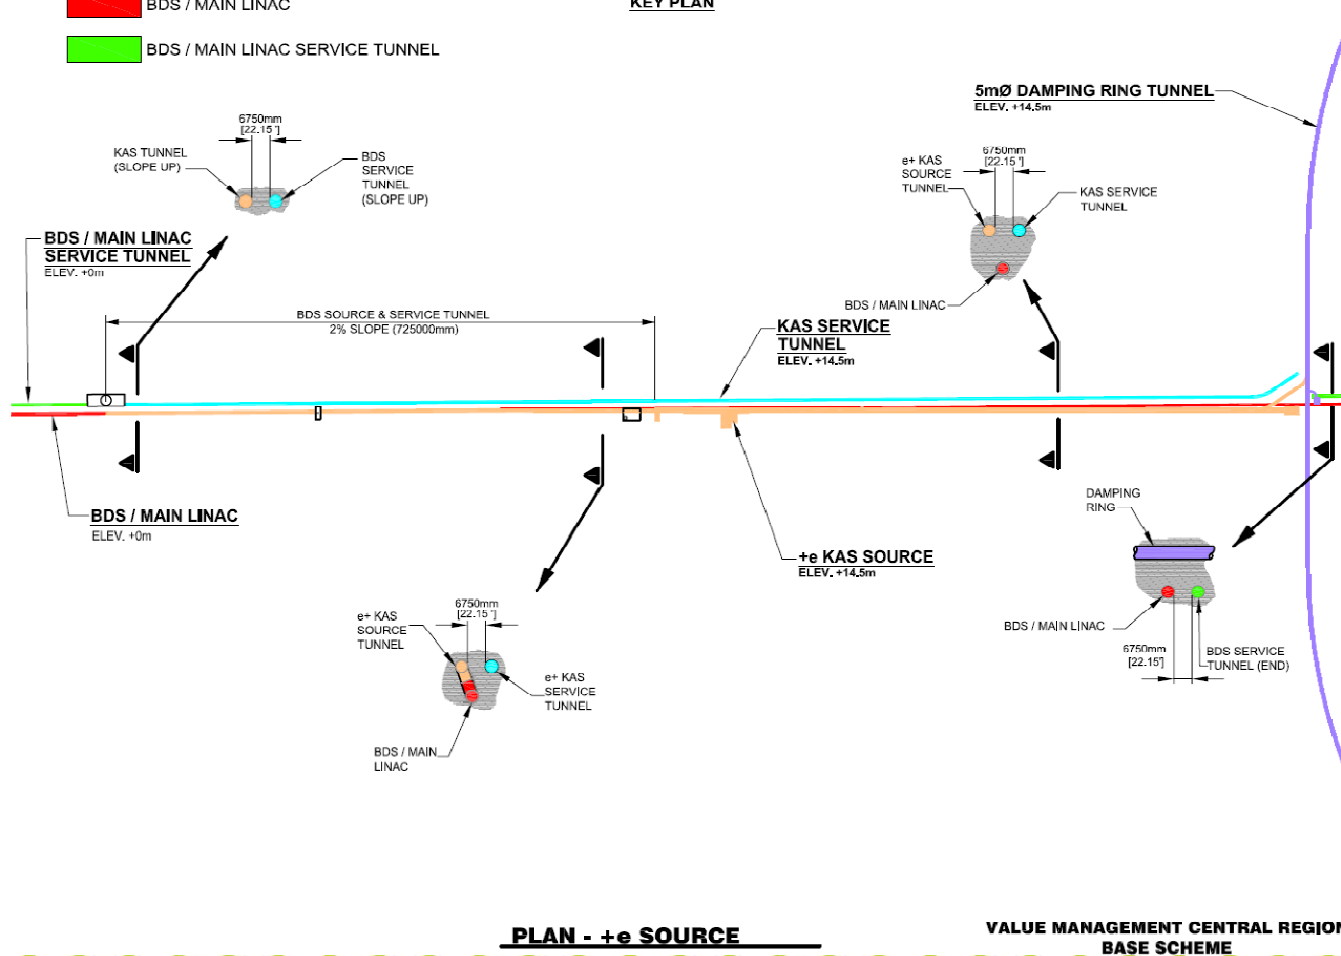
BDS / MAIN LINAC

KEY PLAN

BDS / MAIN LINAC SERVICE TUNNEL

5mØ DAMPING RING TUNNEL
ELEV. +14.5m

6750mm
[22.15']

KAS TUNNEL
(SLOPE UP)

BDS
SERVICE
TUNNEL
(SLOPE UP)

6750mm
[22.15']

e+ KAS
SOURCE
TUNNEL

KAS SERVICE
TUNNEL

BDS / MAIN LINAC
SERVICE TUNNEL
ELEV. +0m

BDS / MAIN LINAC

BDS SOURCE & SERVICE TUNNEL
2% SLOPE (725000mm)

KAS SERVICE
TUNNEL
ELEV. +14.5m

BDS / MAIN LINAC
ELEV. +0m

DAMPING
RING

+e KAS SOURCE
ELEV. +14.5m

6750mm
[22.15']

e+ KAS
SOURCE
TUNNEL

e+ KAS
SERVICE
TUNNEL

BDS / MAIN LINAC

6750mm
[22.15']

BDS SERVICE
TUNNEL (END)

BDS / MAIN
LINAC

PLAN - +e SOURCE

VALUE MANAGEMENT CENTRAL REGION
BASE SCHEME